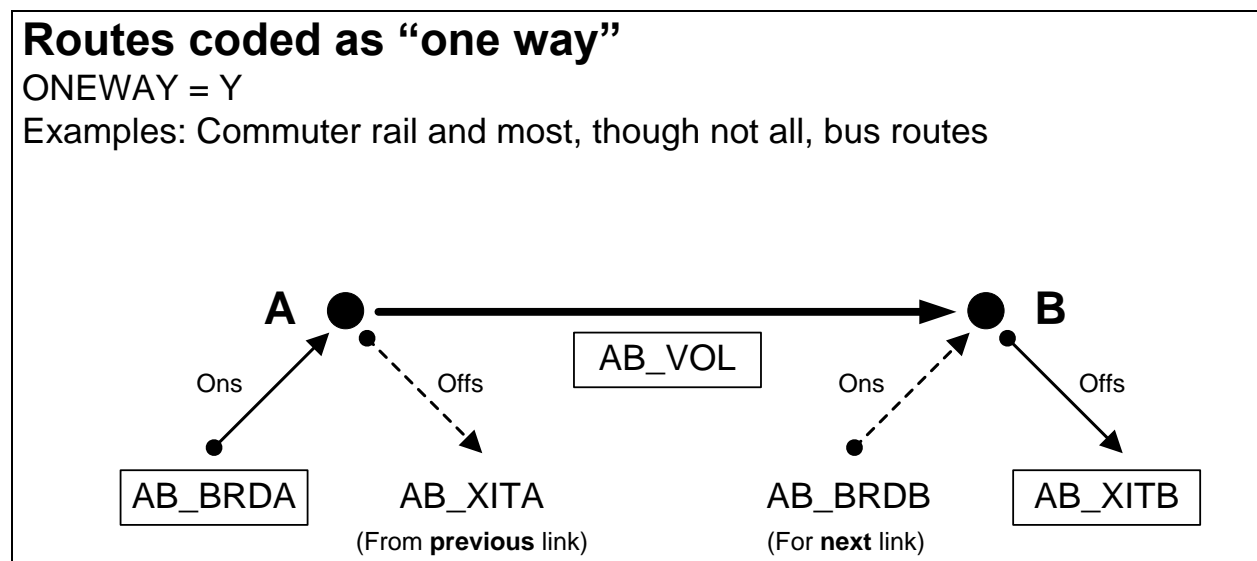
**Routes coded as "one way"**

ONEWAY = Y

Examples: Commuter rail and most, though not all, bus routes

A

B

AB_VOL

Ons

Offs

Ons

Offs

AB_BRDA

AB_XITA

(From **previous** link)

AB_BRDB

(For **next** link)

AB_XITB